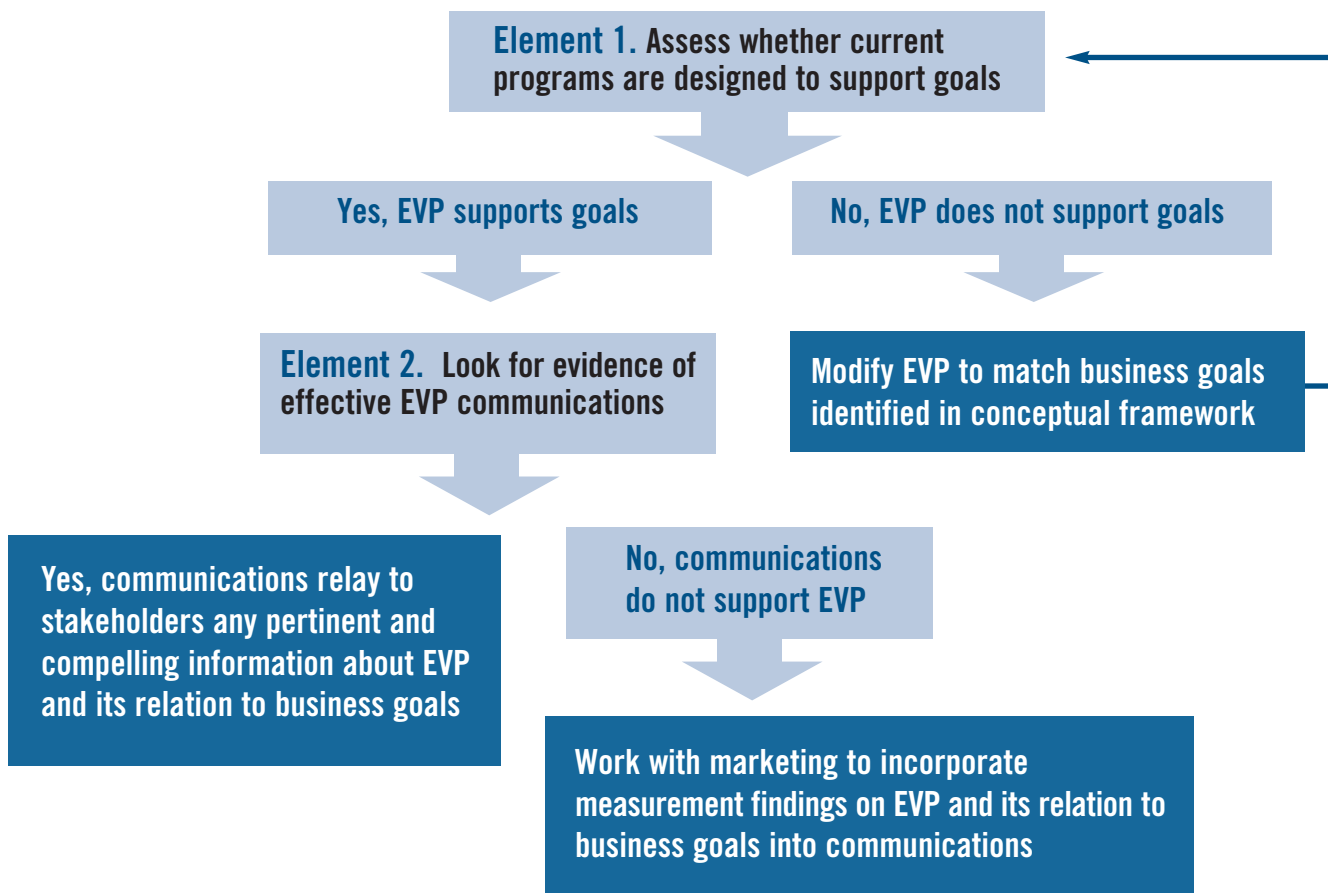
Element 1. Assess whether current programs are designed to support goals

Yes, EVP supports goals

No, EVP does not support goals

Element 2. Look for evidence of effective EVP communications

Modify EVP to match business goals identified in conceptual framework

Yes, communications relay to stakeholders any pertinent and compelling information about EVP and its relation to business goals

No, communications do not support EVP

Work with marketing to incorporate measurement findings on EVP and its relation to business goals into communications